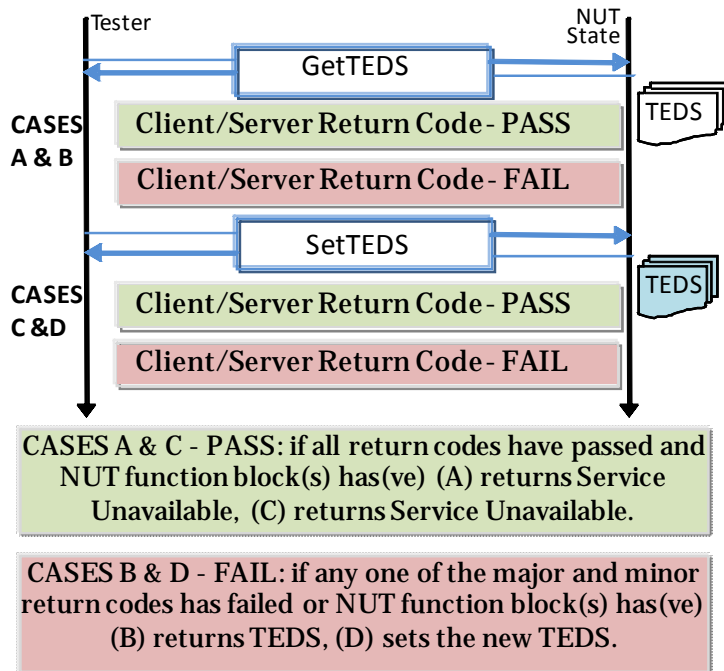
Tester

NUT State

GetTEDS

TEDS

CASES A & B

Client/Server Return Code - PASS

Client/Server Return Code - FAIL

SetTEDS

TEDS

CASES C &D

Client/Server Return Code - PASS

Client/Server Return Code - FAIL

CASES A & C - PASS: if all return codes have passed and NUT function block(s) has(ve) (A) returns Service Unavailable, (C) returns Service Unavailable.

CASES B & D - FAIL: if any one of the major and minor return codes has failed or NUT function block(s) has(ve) (B) returns TEDS, (D) sets the new TEDS.